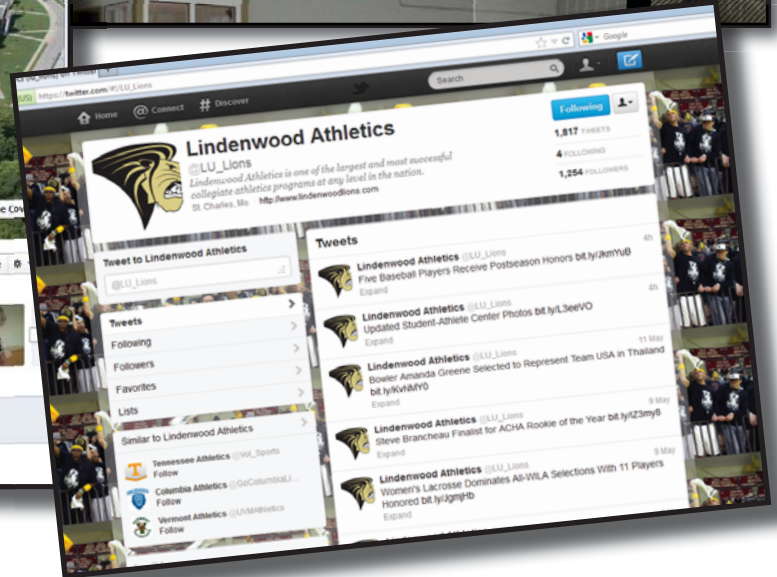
Google

https://twitter.com/#!/LU_Lions

Search

Home Connect Discover

Following

Lindenwood Athletics
@LU_Lions
Lindenwood Athletics is one of the largest and most successful collegiate athletics programs at any level in the nation.
St. Charles, Mo. http://www.lindenwoodlions.com

1,817 TWEETS
4 FOLLOWING
1,254 FOLLOWERS

Tweet to Lindenwood Athletics
@LU_Lions

Tweets
Following
Followers
Favorites
Lists

Similar to Lindenwood Athletics
Tennessee Athletics @Vol_Sports
Follow
Columbia Athletics @GoColumbiaLi...
Follow
Vermont Athletics @UVMAthletics
Follow

Tweets

Lindenwood Athletics @LU_Lions 4h
Five Baseball Players Receive Postseason Honors bit.ly/JkmYuB
Expand

Lindenwood Athletics @LU_Lions 4h
Updated Student-Athlete Center Photos bit.ly/L3eeVO
Expand

Lindenwood Athletics @LU_Lions 11 May
Bowler Amanda Greene Selected to Represent Team USA in Thailand bit.ly/KvhMY0
Expand

Lindenwood Athletics @LU_Lions 9 May
Steve Brancheau Finalist for ACHA Rookie of the Year bit.ly/Iz3my8
Expand

Lindenwood Athletics @LU_Lions 9 May
Women's Lacrosse Dominates All-WILA Selections With 11 Players Honored bit.ly/JgmjHb
Expand